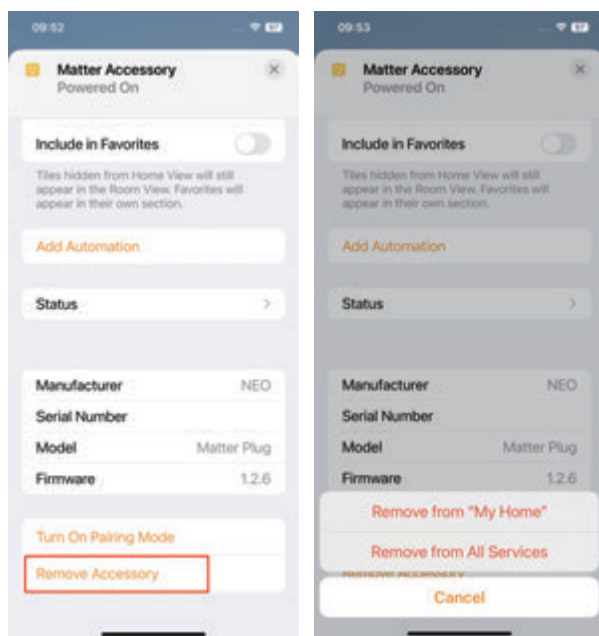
09:52

Matter Accessory
Powered On

Include in Favorites

Tiles hidden from Home View will still appear in the Room View. Favorites will appear in their own section.

Add Automation

Status

Manufacturer NEO
Serial Number
Model Matter Plug
Firmware 1.2.6

Turn On Pairing Mode
Remove Accessory

09:53

Matter Accessory
Powered On

Include in Favorites

Tiles hidden from Home View will still appear in the Room View. Favorites will appear in their own section.

Add Automation

Status

Manufacturer NEO
Serial Number
Model Matter Plug
Firmware 1.2.6

Remove from "My Home"
Remove from All Services
Remove Accessory
Cancel